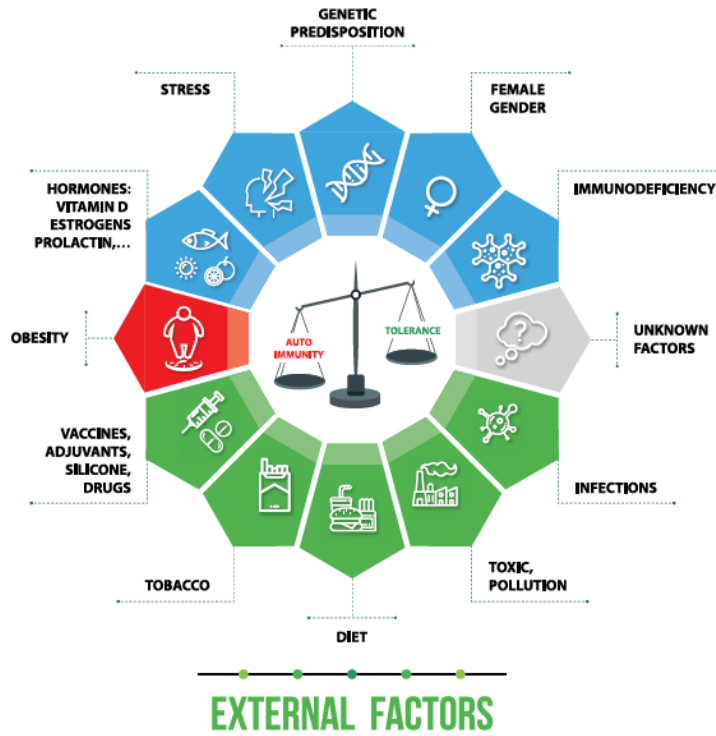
GENETIC PREDISPOSITION

STRESS

FEMALE GENDER

HORMONES: VITAMIN D ESTROGENS PROLACTIN,...

IMMUNODEFICIENCY

OBESITY

AUTO IMMUNITY

TOLERANCE

UNKNOWN FACTORS

VACCINES, ADJUVANTS, SILICONE, DRUGS

INFECTIONS

TOBACCO

TOXIC, POLLUTION

DIET

EXTERNAL FACTORS